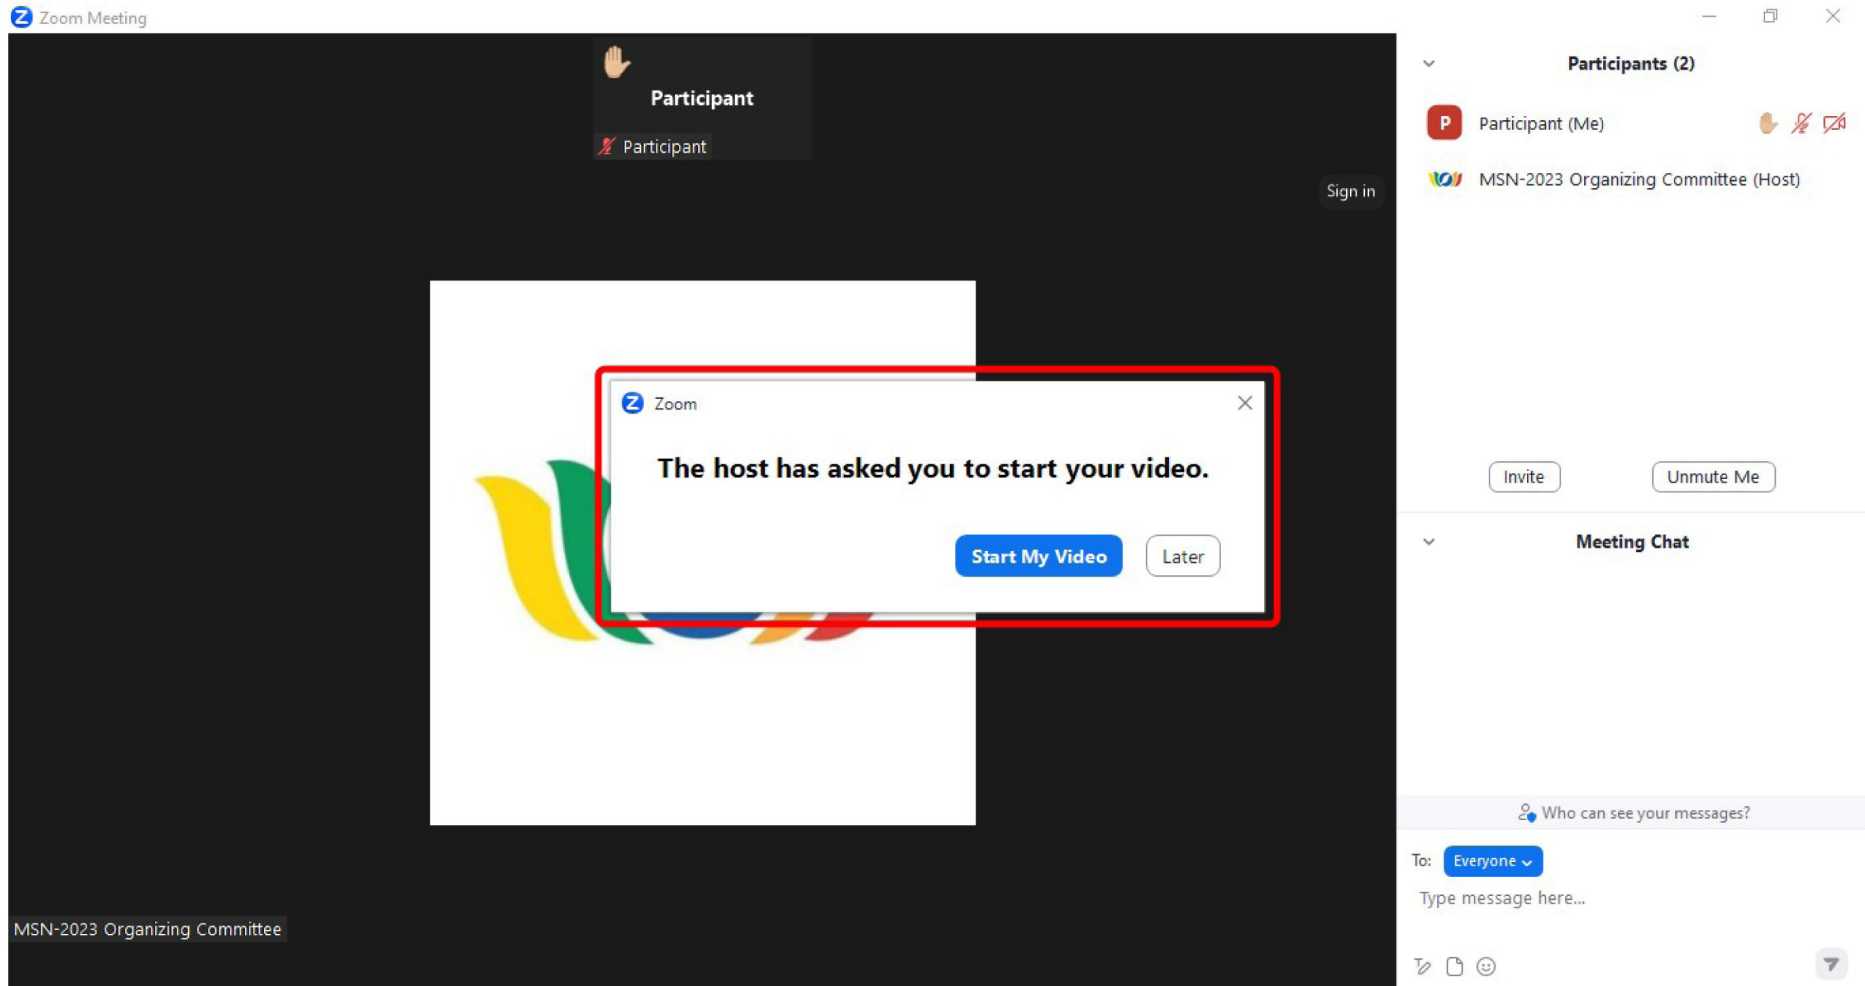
Zoom Meeting

Participant

Participant

Sign in

Zoom

The host has asked you to start your video.

Start My Video

Later

MSN-2023 Organizing Committee

Participants (2)

P

Participant (Me)

MSN-2023 Organizing Committee (Host)

Invite

Unmute Me

Meeting Chat

Who can see your messages?

To: Everyone

Type message here...